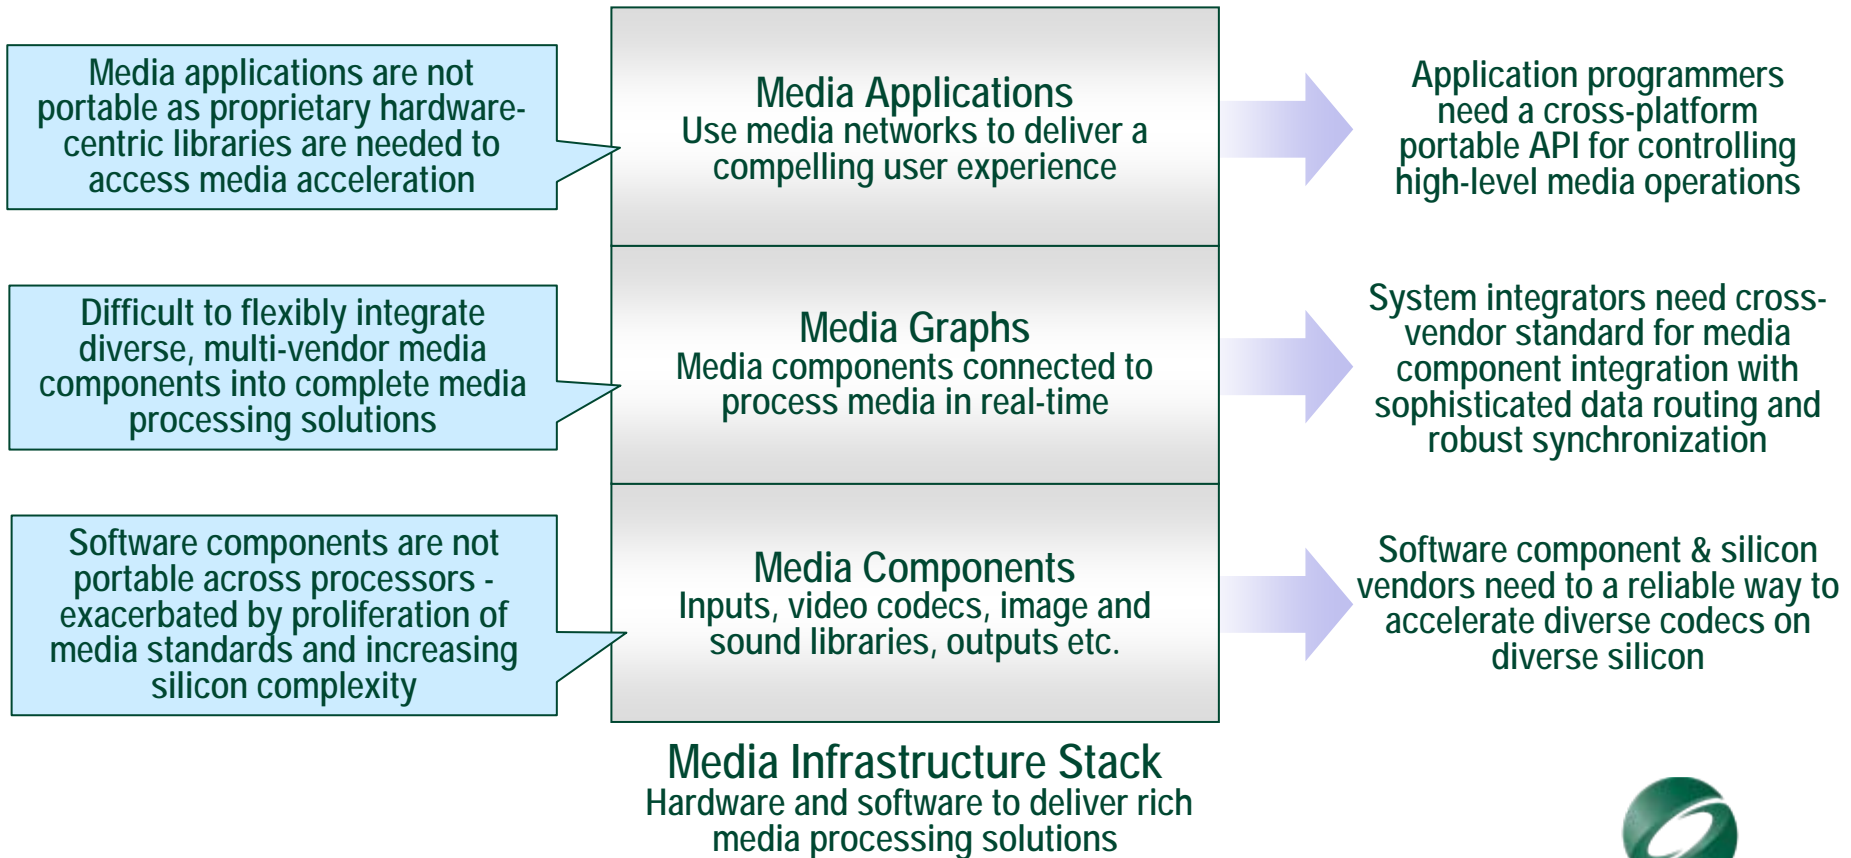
Media applications are not portable as proprietary hardware-centric libraries are needed to access media acceleration

Media Applications
Use media networks to deliver a compelling user experience

Application programmers need a cross-platform portable API for controlling high-level media operations

Difficult to flexibly integrate diverse, multi-vendor media components into complete media processing solutions

Media Graphs
Media components connected to process media in real-time

System integrators need cross-vendor standard for media component integration with sophisticated data routing and robust synchronization

Software components are not portable across processors - exacerbated by proliferation of media standards and increasing silicon complexity

Media Components
Inputs, video codecs, image and sound libraries, outputs etc.

Software component & silicon vendors need to a reliable way to accelerate diverse codecs on diverse silicon

Media Infrastructure Stack
Hardware and software to deliver rich media processing solutions